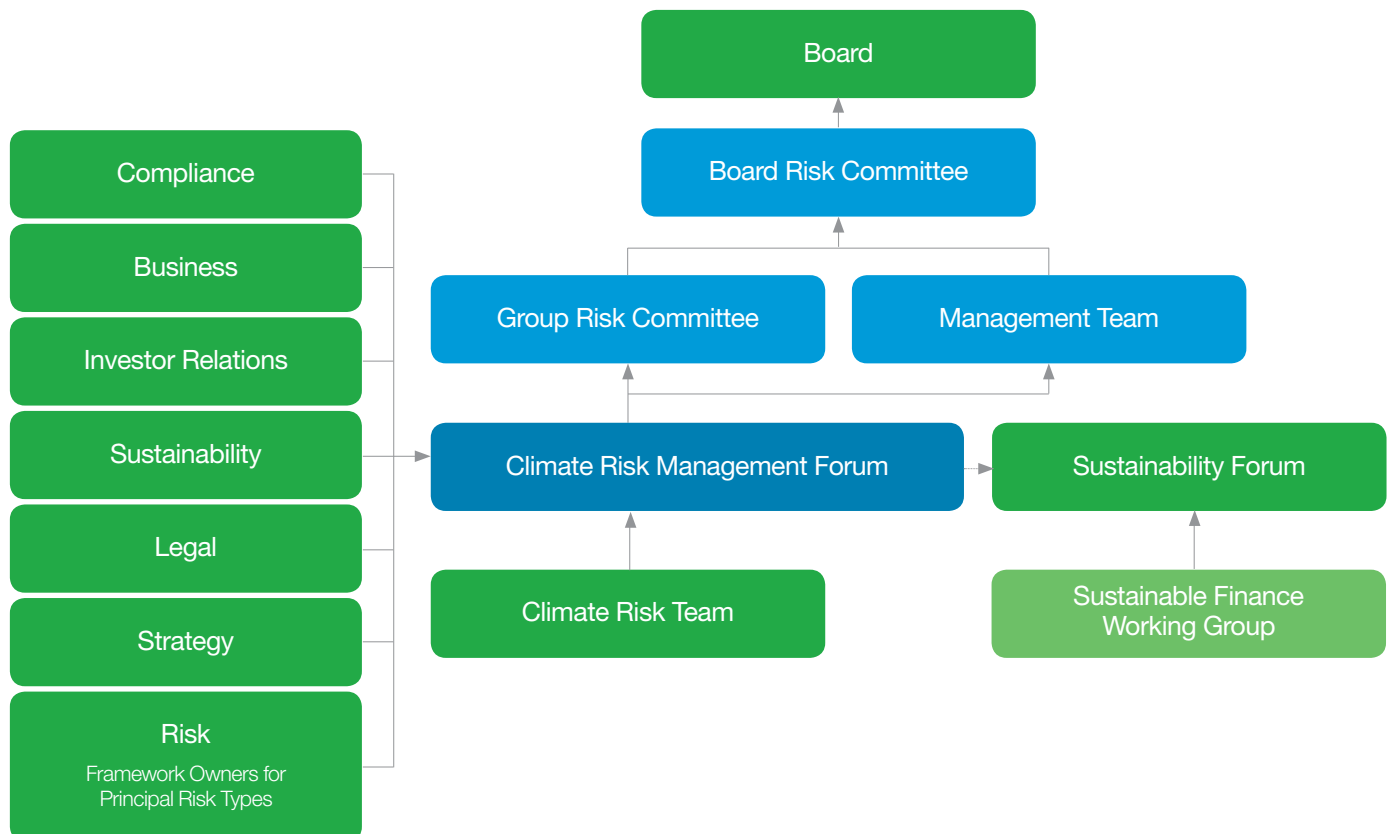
Board

Board Risk Committee

Compliance

Business

Investor Relations

Sustainability

Legal

Strategy

Risk
Framework Owners for Principal Risk Types

Group Risk Committee

Management Team

Climate Risk Management Forum

Sustainability Forum

Climate Risk Team

Sustainable Finance Working Group